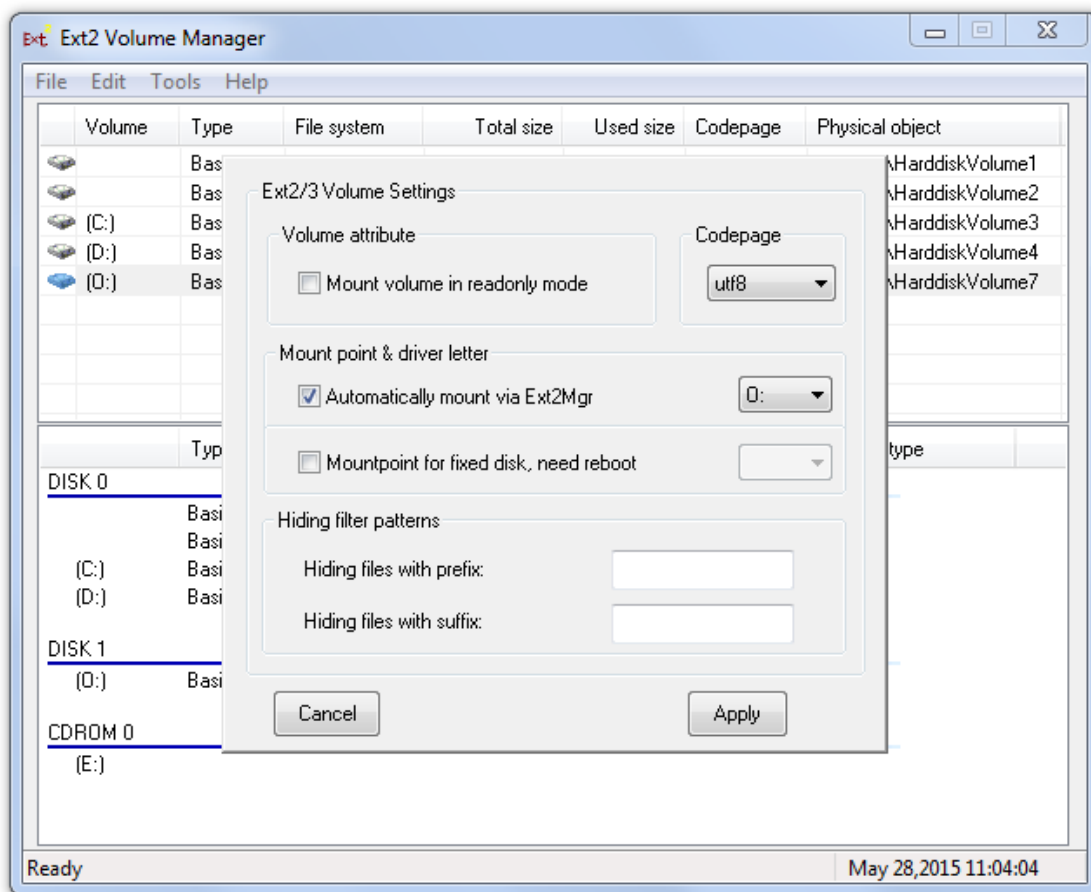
Ext Ext2 Volume Manager

File Edit Tools Help

| Volume | Type | File system | Total size | Used size | Codepage | Physical object |
|---|---|---|---|---|---|---|
| | Bas | | | | | \HarddiskVolume1 |
| | Bas | | | | | \HarddiskVolume2 |
| (C:) | Bas | | | | | \HarddiskVolume3 |
| (D:) | Bas | | | | | \HarddiskVolume4 |
| (O:) | Bas | | | | | \HarddiskVolume7 |

Typ
type

DISK 0
Basi
Basi
(C:) Basi
(D:) Basi

DISK 1
(O:) Basi

CDROM 0
(E:)

Ext2/3 Volume Settings

Volume attribute
Mount volume in readonly mode

Codepage
utf8

Mount point & driver letter
Automatically mount via Ext2Mgr
O:

Mountpoint for fixed disk, need reboot

Hiding filter patterns
Hiding files with prefix:
Hiding files with suffix:

Cancel
Apply

Ready
May 28,2015 11:04:04